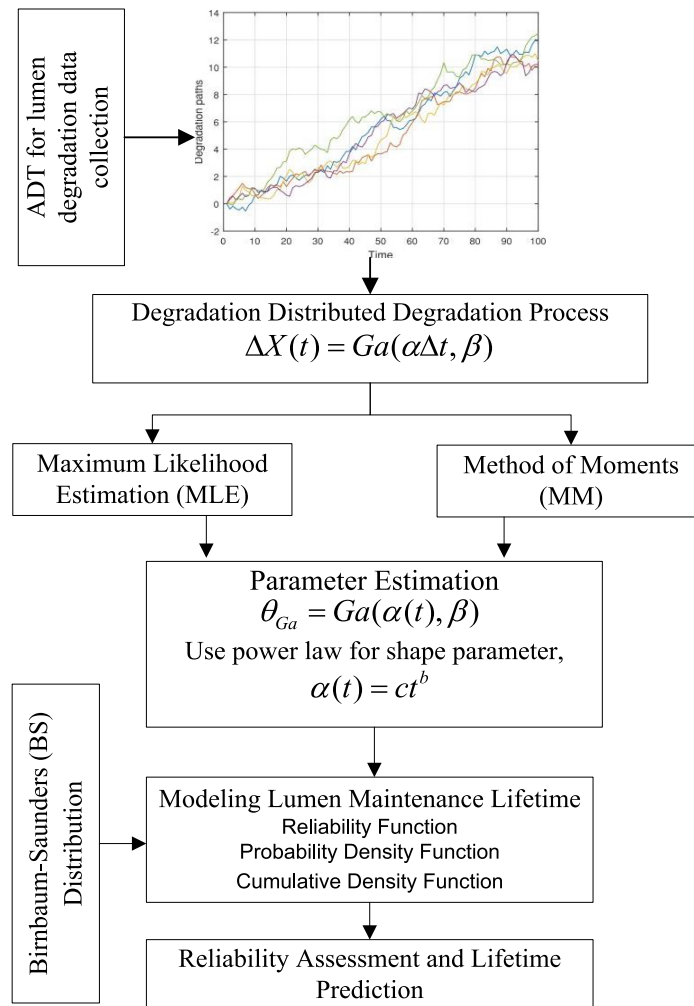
ADT for lumen degradation data collection

14
12
10
8
6
4
2
0
-2
Degradation paths
0 10 20 30 40 50 60 70 80 90 100
Time

Degradation Distributed Degradation Process
$\Delta X(t) = Ga(\alpha \Delta t, \beta)$

Maximum Likelihood Estimation (MLE)

Method of Moments (MM)

Parameter Estimation
$\theta_{Ga} = Ga(\alpha(t), \beta)$
Use power law for shape parameter,
$\alpha(t) = ct^b$

Birnbaum-Saunders (BS) Distribution

Modeling Lumen Maintenance Lifetime
Reliability Function
Probability Density Function
Cumulative Density Function

Reliability Assessment and Lifetime Prediction